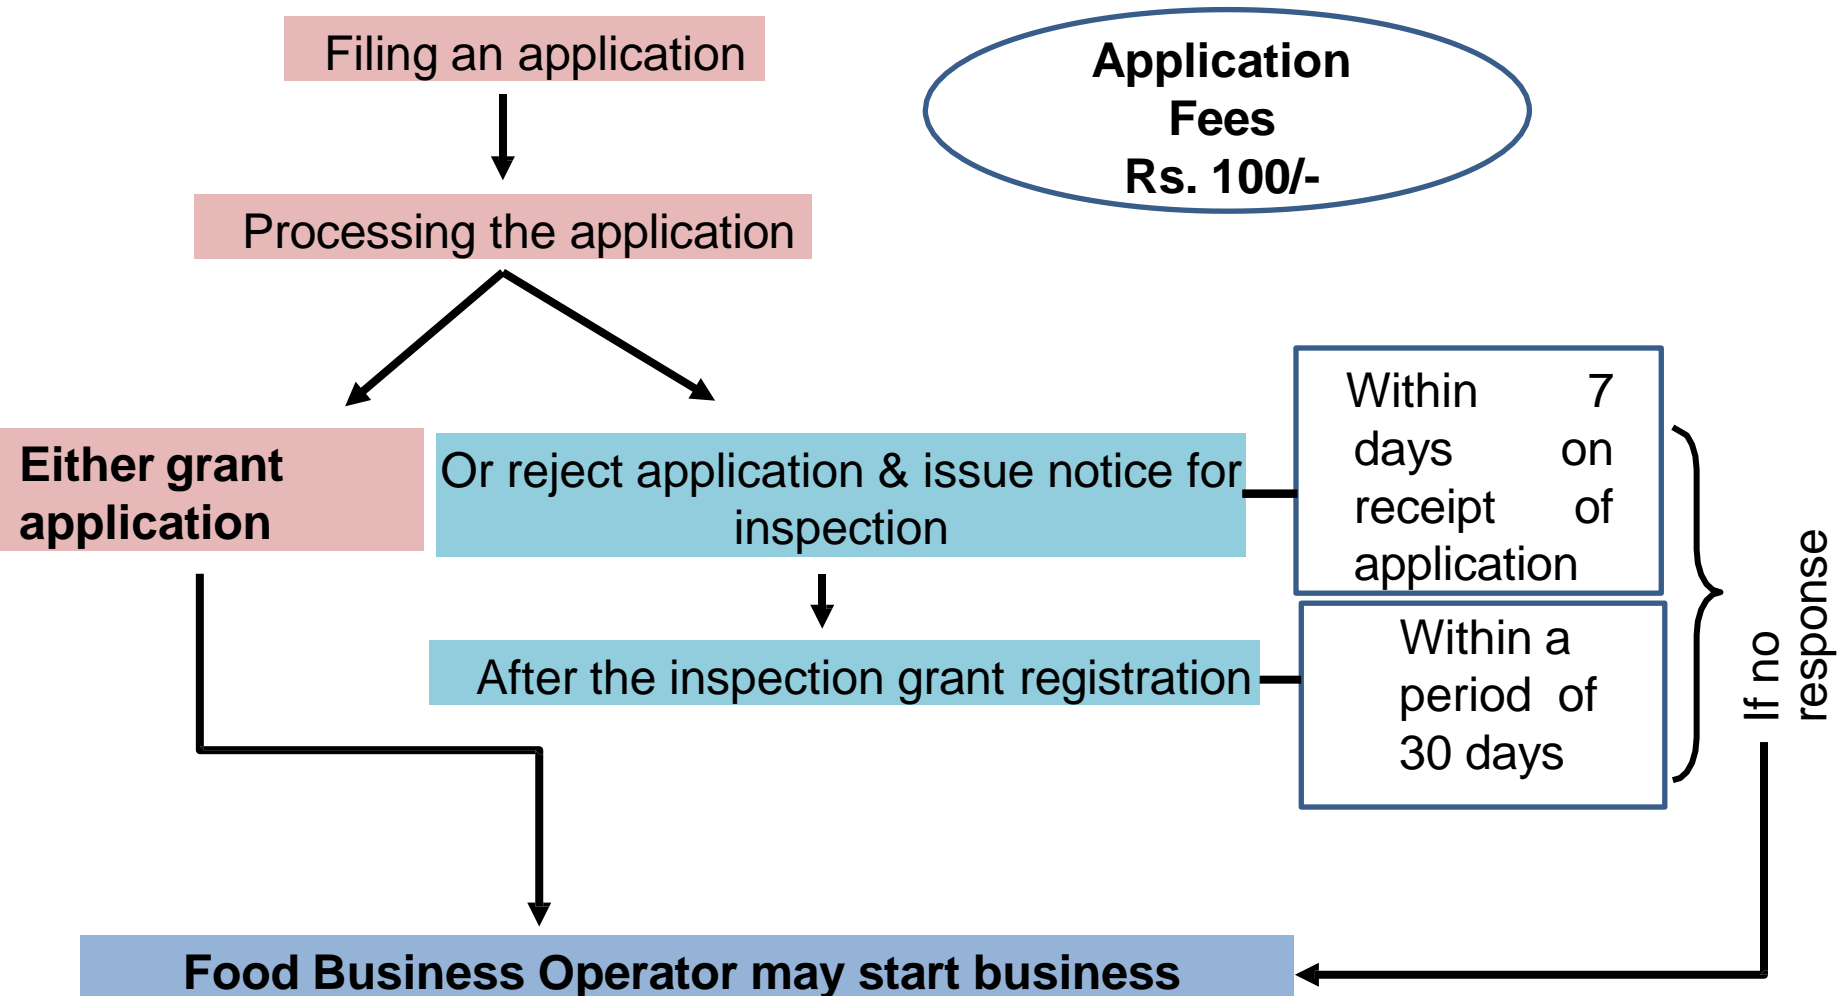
Filing an application

Application Fees Rs. 100/-

Processing the application

Either grant application

Or reject application & issue notice for inspection

Within 7 days on receipt of application

After the inspection grant registration

Within a period of 30 days

If no response

Food Business Operator may start business